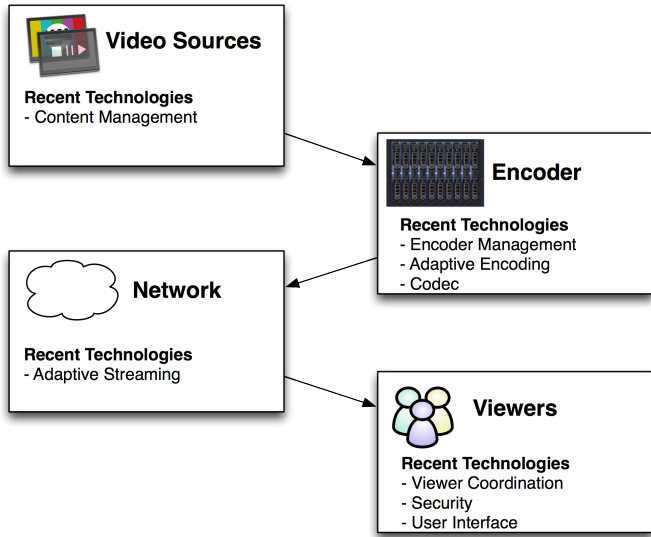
Video Sources

Recent Technologies
- Content Management

Encoder

Recent Technologies
- Encoder Management
- Adaptive Encoding
- Codec

Network

Recent Technologies
- Adaptive Streaming

Viewers

Recent Technologies
- Viewer Coordination
- Security
- User Interface